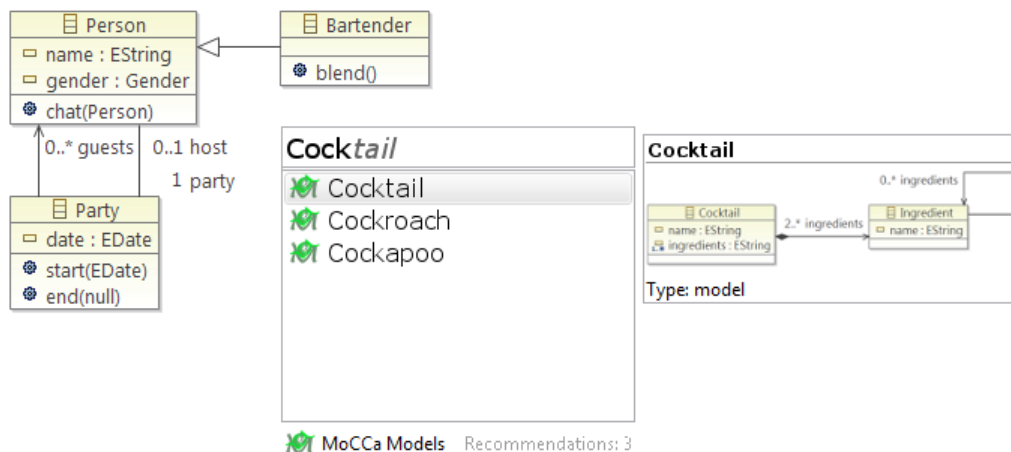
Person
name : EString
gender : Gender
chat(Person)

Bartender
blend()

0..* guests
0..1 host
1 party

Party
date : EDate
start(EDate)
end(null)

Cocktail

Cocktail
Cockroach
Cockapoo

MoCCa Models Recommendations: 3

Cocktail

0..* ingredients

Cocktail
name : EString
ingredients : EString

2..* ingredients

Ingredient
name : EString

Type: model